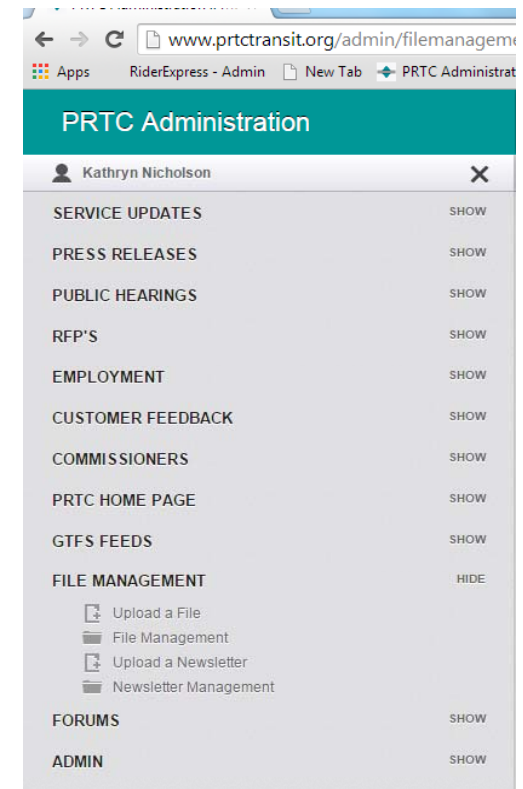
www.prtctransit.org/admin/filemanageme

Apps RiderExpress - Admin New Tab PRTC Administrat

PRTC Administration

Kathryn Nicholson ✕

SERVICE UPDATES SHOW

PRESS RELEASES SHOW

PUBLIC HEARINGS SHOW

RFP'S SHOW

EMPLOYMENT SHOW

CUSTOMER FEEDBACK SHOW

COMMISSIONERS SHOW

PRTC HOME PAGE SHOW

GTFS FEEDS SHOW

FILE MANAGEMENT HIDE

Upload a File

File Management

Upload a Newsletter

Newsletter Management

FORUMS SHOW

ADMIN SHOW